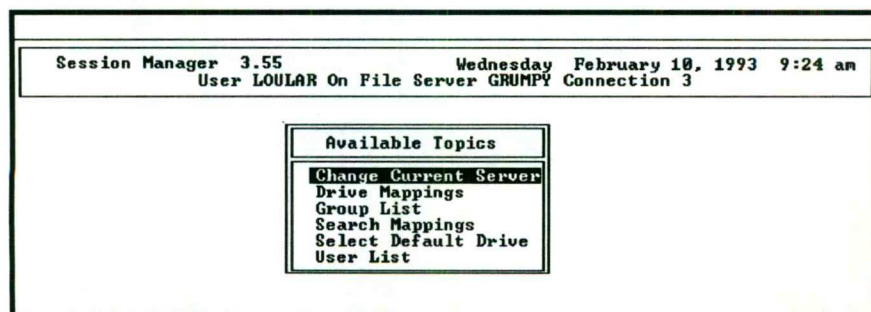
Session Manager 3.55 Wednesday February 10, 1993 9:24 am
User LOULAR On File Server GRUMPY Connection 3

Available Topics

Change Current Server
Drive Mappings
Group List
Search Mappings
Select Default Drive
User List